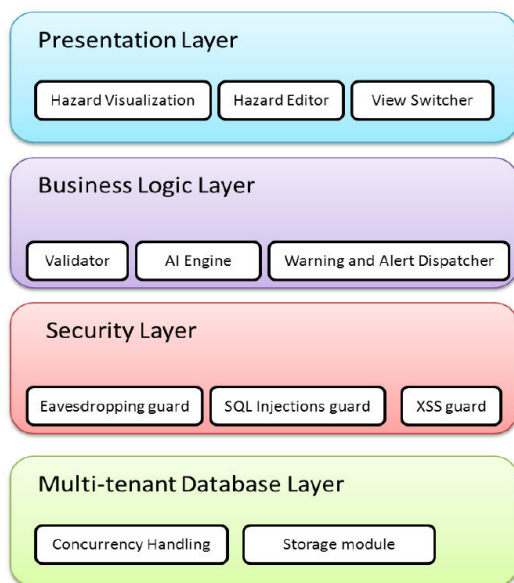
Presentation Layer

Hazard Visualization

Hazard Editor

View Switcher

Business Logic Layer

Validator

AI Engine

Warning and Alert Dispatcher

Security Layer

Eavesdropping guard

SQL Injections guard

XSS guard

Multi-tenant Database Layer

Concurrency Handling

Storage module